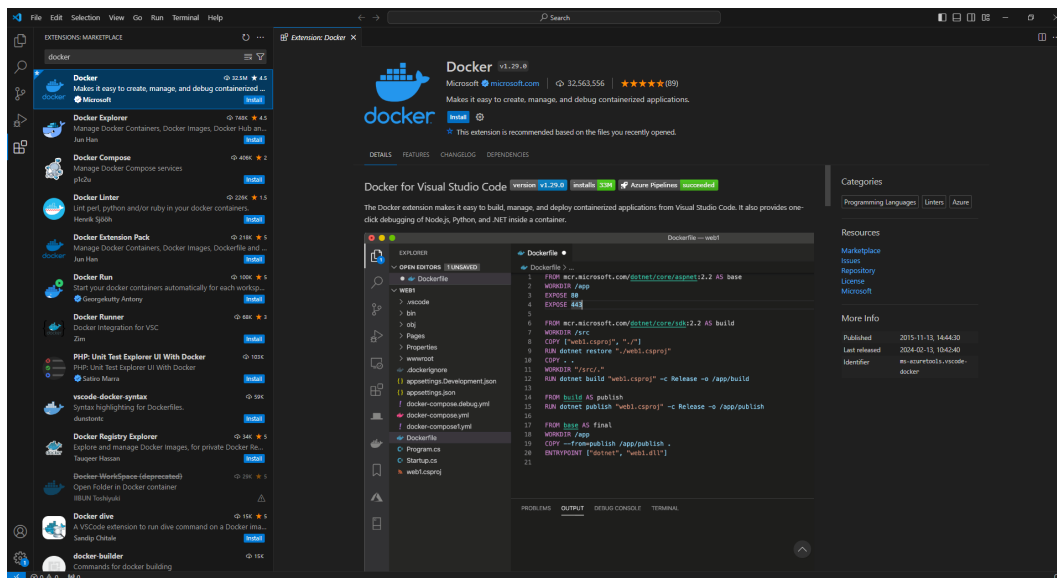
File Edit Selection View Go Run Terminal Help

Search

EXTENSIONS: MARKETPLACE

docker

Docker 32.5M ★ 4.5
Makes it easy to create, manage, and debug containerized ...
Microsoft Install

Docker Explorer 748K ★ 4.5
Manage Docker Containers, Docker Images, Docker Hub an...
Jun Han Install

Docker Compose 406K ★ 2
Manage Docker Compose services
p1c2u Install

Docker Linter 226K ★ 1.5
Lint perl, python and/or ruby in your docker containers.
Henrik Sjööh Install

Docker Extension Pack 218K ★ 5
Manage Docker Containers, Docker Images, Dockerfile and ...
Jun Han Install

Docker Run 100K ★ 5
Start your docker containers automatically for each worksp...
Georgekutty Antony Install

Docker Runner 88K ★ 3
Docker Integration for VSC
Zim Install

PHP: Unit Test Explorer UI With Docker 103K
PHP: Unit Test Explorer UI With Docker
Satiro Marra Install

vscode-docker-syntax 59K
Syntax highlighting for Dockerfiles.
dunstontc Install

Docker Registry Explorer 34K ★ 5
Explore and manage Docker images, for private Docker Re...
Tauqeer Hassan Install

Docker WorkSpace (deprecated) 29K ★ 5
Open Folder in Docker container
IIBUN Toshiyuki

Docker dive 15K ★ 5
A VSCode extension to run dive command on a Docker ima...
Sandip Chitale Install

docker-builder 15K
Commands for docker building

Extension: Docker

Docker v1.29.0
Microsoft microsoft.com | 32,563,556 | ★★★★★(89)
Makes it easy to create, manage, and debug containerized applications.
Install
This extension is recommended based on the files you recently opened.

DETAILS FEATURES CHANGELOG DEPENDENCIES

Docker for Visual Studio Code version v1.29.0 installs 33M Azure Pipelines succeeded

The Docker extension makes it easy to build, manage, and deploy containerized applications from Visual Studio Code. It also provides one-click debugging of Node.js, Python, and .NET inside a container.

Dockerfile — web1

EXPLORER
OPEN EDITORS 1 UNSAVED
Dockerfile
WEB1
.vscode
bin
obj
Pages
Properties
wwwroot
.dockerignore
appsettings.Development.json
appsettings.json
docker-compose.debug.yml
docker-compose.yml
docker-compose1.yml
Dockerfile
Program.cs
Startup.cs
web1.csproj

Dockerfile
Dockerfile > ...
1 FROM mcr.microsoft.com/dotnet/core/aspnet:2.2 AS base
2 WORKDIR /app
3 EXPOSE 80
4 EXPOSE 443
5
6 FROM mcr.microsoft.com/dotnet/core/sdk:2.2 AS build
7 WORKDIR /src
8 COPY ["web1.csproj", "./"]
9 RUN dotnet restore "./web1.csproj"
10 COPY . .
11 WORKDIR "/src/."
12 RUN dotnet build "web1.csproj" -c Release -o /app/build
13
14 FROM build AS publish
15 RUN dotnet publish "web1.csproj" -c Release -o /app/publish
16
17 FROM base AS final
18 WORKDIR /app
19 COPY --from=publish /app/publish .
20 ENTRYPOINT ["dotnet", "web1.dll"]
21

PROBLEMS OUTPUT DEBUG CONSOLE TERMINAL

Categories
Programming Languages Linters Azure

Resources
Marketplace
Issues
Repository
License
Microsoft

More Info
Published 2015-11-13, 14:44:30
Last released 2024-02-13, 10:42:40
Identifier ms-azuretools.vscode-docker